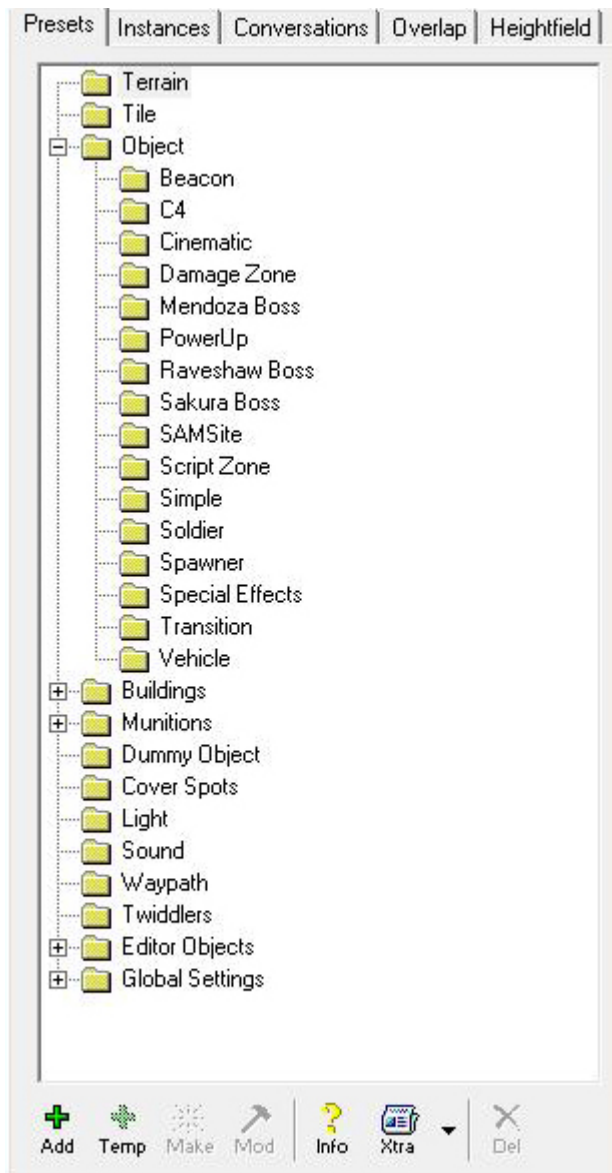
Presets | Instances | Conversations | Overlap | Heightfield

Terrain
Tile
Object
Beacon
C4
Cinematic
Damage Zone
Mendoza Boss
PowerUp
Raveshaw Boss
Sakura Boss
SAMSite
Script Zone
Simple
Soldier
Spawner
Special Effects
Transition
Vehicle
Buildings
Munitions
Dummy Object
Cover Spots
Light
Sound
Waypath
Twiddlers
Editor Objects
Global Settings

Add Temp Make Mod Info Xtra Del